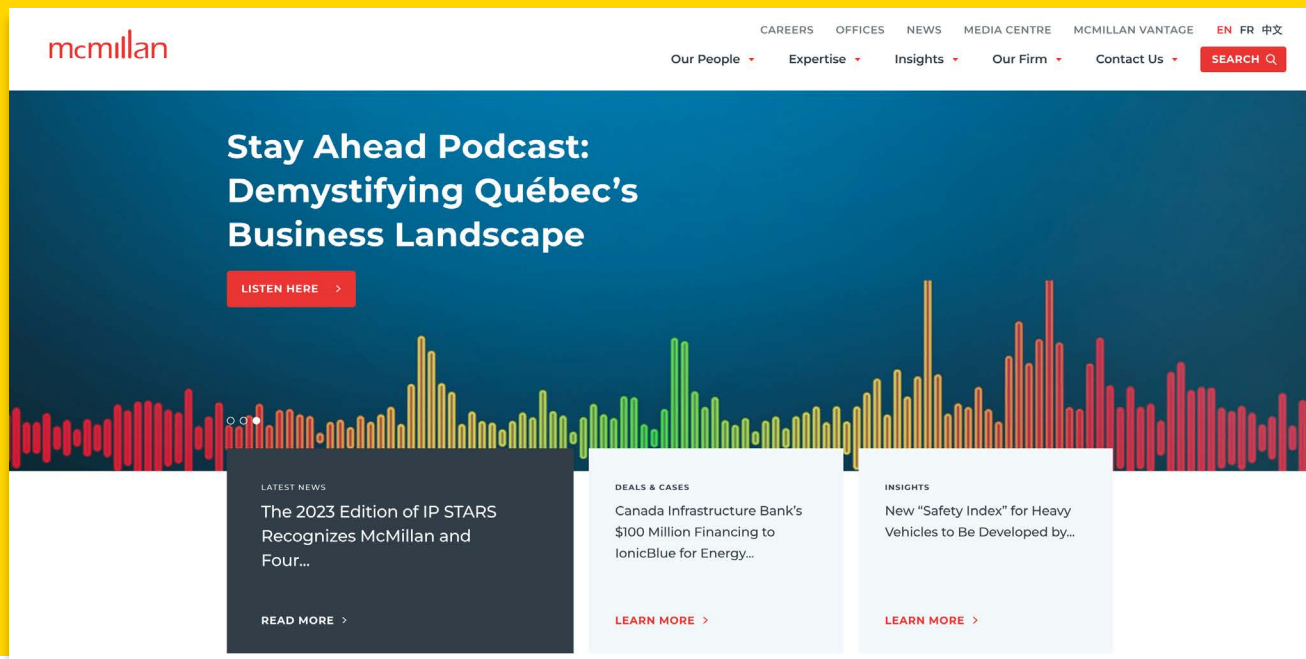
mcmillan

CAREERS OFFICES NEWS MEDIA CENTRE MCMILLAN VANTAGE EN FR 中文

Our People Expertise Insights Our Firm Contact Us SEARCH

Stay Ahead Podcast: Demystifying Québec's Business Landscape

LISTEN HERE

LATEST NEWS

The 2023 Edition of IP STARS Recognizes McMillan and Four...

READ MORE

DEALS & CASES

Canada Infrastructure Bank's $100 Million Financing to IonicBlue for Energy...

LEARN MORE

INSIGHTS

New "Safety Index" for Heavy Vehicles to Be Developed by...

LEARN MORE